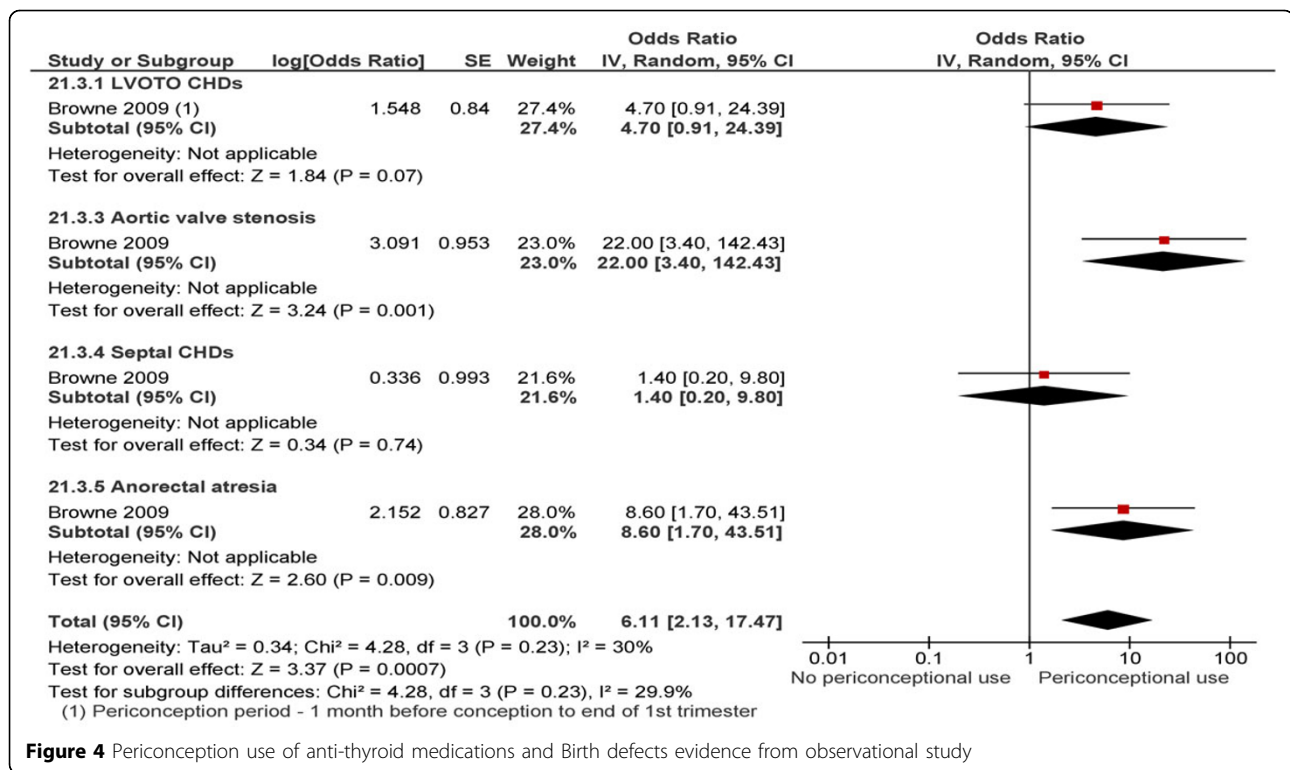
| Study or Subgroup | log[Odds Ratio] | SE | Weight | Odds Ratio IV, Random, 95% CI |
|---|---|---|---|---|
| **21.3.1 LVOTO CHDs** | | | | |
| Browne 2009 (1) | 1.548 | 0.84 | 27.4% | 4.70 [0.91, 24.39] |
| **Subtotal (95% CI)** | | | **27.4%** | **4.70 [0.91, 24.39]** |
| Heterogeneity: Not applicable | | | | |
| Test for overall effect: Z = 1.84 (P = 0.07) | | | | |
| **21.3.3 Aortic valve stenosis** | | | | |
| Browne 2009 | 3.091 | 0.953 | 23.0% | 22.00 [3.40, 142.43] |
| **Subtotal (95% CI)** | | | **23.0%** | **22.00 [3.40, 142.43]** |
| Heterogeneity: Not applicable | | | | |
| Test for overall effect: Z = 3.24 (P = 0.001) | | | | |
| **21.3.4 Septal CHDs** | | | | |
| Browne 2009 | 0.336 | 0.993 | 21.6% | 1.40 [0.20, 9.80] |
| **Subtotal (95% CI)** | | | **21.6%** | **1.40 [0.20, 9.80]** |
| Heterogeneity: Not applicable | | | | |
| Test for overall effect: Z = 0.34 (P = 0.74) | | | | |
| **21.3.5 Anorectal atresia** | | | | |
| Browne 2009 | 2.152 | 0.827 | 28.0% | 8.60 [1.70, 43.51] |
| **Subtotal (95% CI)** | | | **28.0%** | **8.60 [1.70, 43.51]** |
| Heterogeneity: Not applicable | | | | |
| Test for overall effect: Z = 2.60 (P = 0.009) | | | | |
| **Total (95% CI)** | | | **100.0%** | **6.11 [2.13, 17.47]** |

Odds Ratio
IV, Random, 95% CI

Heterogeneity: Tau² = 0.34; Chi² = 4.28, df = 3 (P = 0.23); I² = 30%
Test for overall effect: Z = 3.37 (P = 0.0007)
Test for subgroup differences: Chi² = 4.28, df = 3 (P = 0.23), I² = 29.9%
(1) Periconception period - 1 month before conception to end of 1st trimester

0.01 0.1 1 10 100
No periconceptional use Periconceptional use

**Figure 4** Periconception use of anti-thyroid medications and Birth defects evidence from observational study